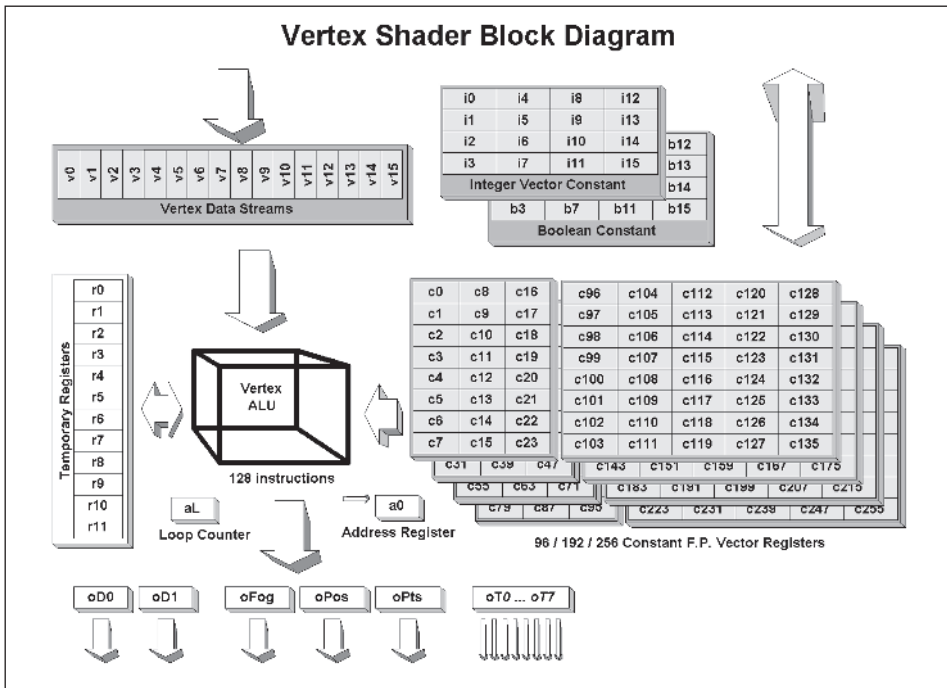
Vertex Shader Block Diagram

| v0 | v1 | v2 | v3 | v4 | v5 | v6 | v7 | v8 | v9 | v10 | v11 | v12 | v13 | v14 | v15 |
|---|---|---|---|---|---|---|---|---|---|---|---|---|---|---|---|

Vertex Data Streams

| i0 | i4 | i8 | i12 |
|---|---|---|---|
| i1 | i5 | i9 | i13 |
| i2 | i6 | i10 | i14 |
| i3 | i7 | i11 | i15 |

Integer Vector Constant

b12
b13
b14
b3 b7 b11 b15

Boolean Constant

Temporary Registers

| r0 |
|---|
| r1 |
| r2 |
| r3 |
| r4 |
| r5 |
| r6 |
| r7 |
| r8 |
| r9 |
| r10 |
| r11 |

Vertex ALU

128 instructions

aL
Loop Counter

a0
Address Register

| c0 | c8 | c16 |
|---|---|---|
| c1 | c9 | c17 |
| c2 | c10 | c18 |
| c3 | c11 | c19 |
| c4 | c12 | c20 |
| c5 | c13 | c21 |
| c6 | c14 | c22 |
| c7 | c15 | c23 |

c31 c39 c47
c55 c63 c71
c79 c87 c95

| c96 | c104 | c112 | c120 | c128 |
|---|---|---|---|---|
| c97 | c105 | c113 | c121 | c129 |
| c98 | c106 | c114 | c122 | c130 |
| c99 | c107 | c115 | c123 | c131 |
| c100 | c108 | c116 | c124 | c132 |
| c101 | c109 | c117 | c125 | c133 |
| c102 | c110 | c118 | c126 | c134 |
| c103 | c111 | c119 | c127 | c135 |

c143 c151 c159 c167 c175
c183 c191 c199 c207 c215
c223 c231 c239 c247 c255

96 / 192 / 256 Constant F.P. Vector Registers

oD0 oD1 oFog oPos oPts oT0 ... oT7